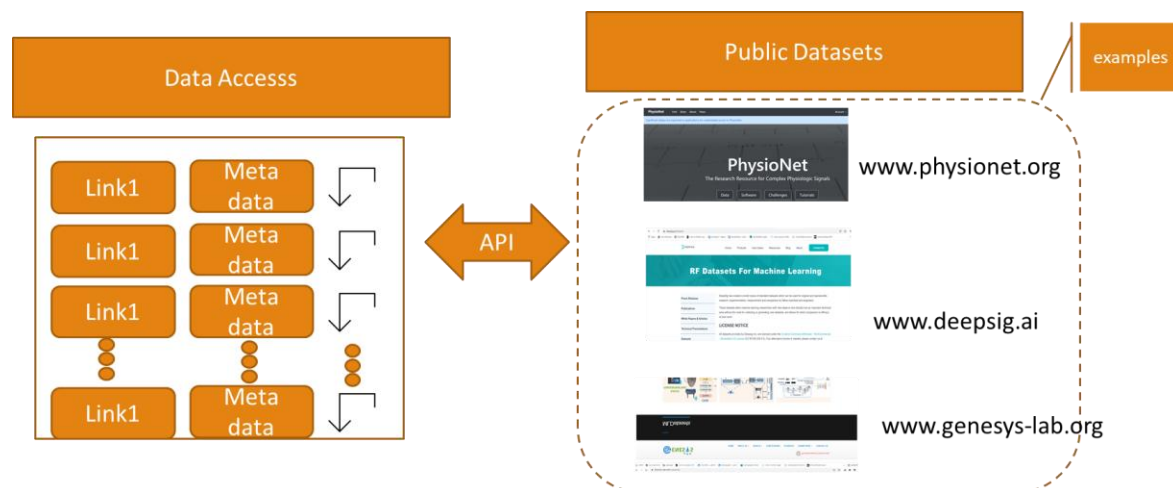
Data Accesss

Link1

Meta data

Link1

Meta data

Link1

Meta data

Link1

Meta data

API

Public Datasets

examples

PhysioNet

The Research Resource for Complex Physiologic Signals

Data Software Challenges Tutorials

www.physionet.org

RF Datasets For Machine Learning

LICENSE NOTICE

www.deepsig.ai

www.genesys-lab.org